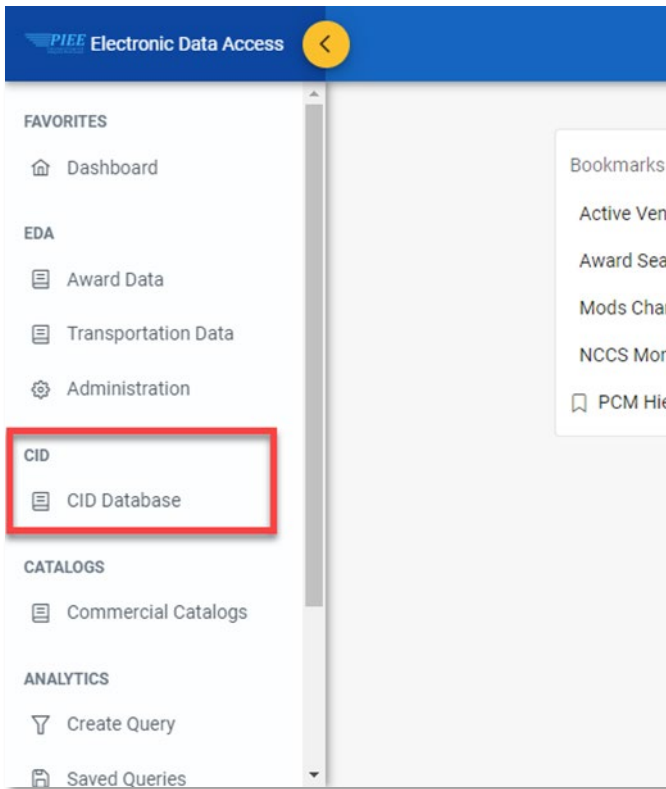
PIEE Electronic Data Access

FAVORITES

Dashboard

EDA

Award Data

Transportation Data

Administration

CID

CID Database

CATALOGS

Commercial Catalogs

ANALYTICS

Create Query

Saved Queries

Bookmarks

Active Ven

Award Sea

Mods Char

NCCS Mor

PCM Hie